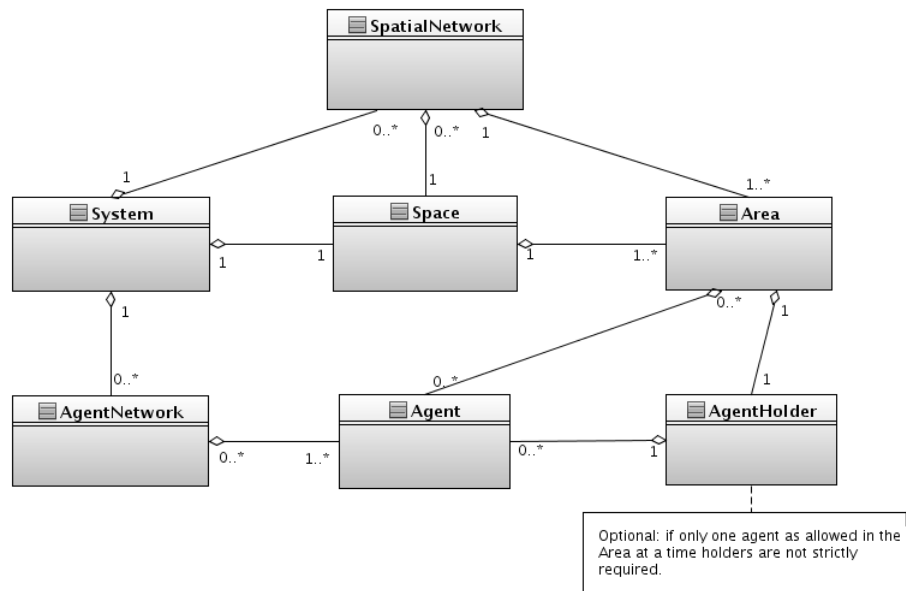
SpatialNetwork

0..*
0..*
1

1
1
1..*

System
Space
Area

1
1
1
1..*

1
0..*
1

0..*
0..*
1

AgentNetwork
Agent
AgentHolder

0..*
1..*
0..*
1

Optional: if only one agent as allowed in the Area at a time holders are not strictly required.